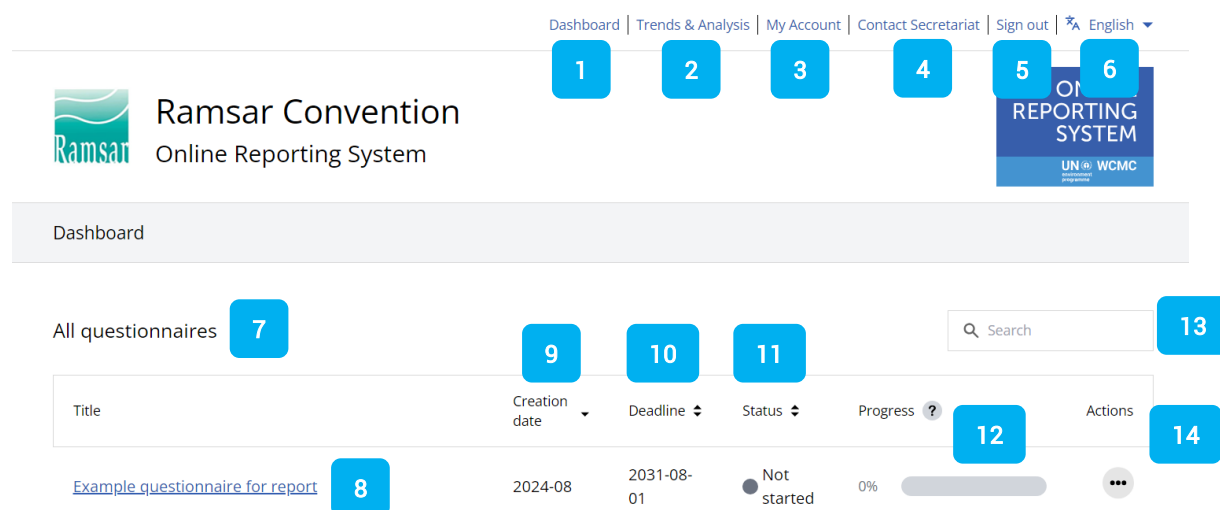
Dashboard | Trends & Analysis | My Account | Contact Secretariat | Sign out | English

1 2 3 4 5 6

Ramsar

Ramsar Convention
Online Reporting System

ON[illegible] REPORTING SYSTEM
UN environment programme WCMC

Dashboard

All questionnaires 7

Search 13

9 10 11

| Title | Creation date | Deadline | Status | Progress ? | Actions |
|---|---|---|---|---|---|
| Example questionnaire for report 8 | 2024-08 | 2031-08-01 | Not started | 0% | ••• |

12 14